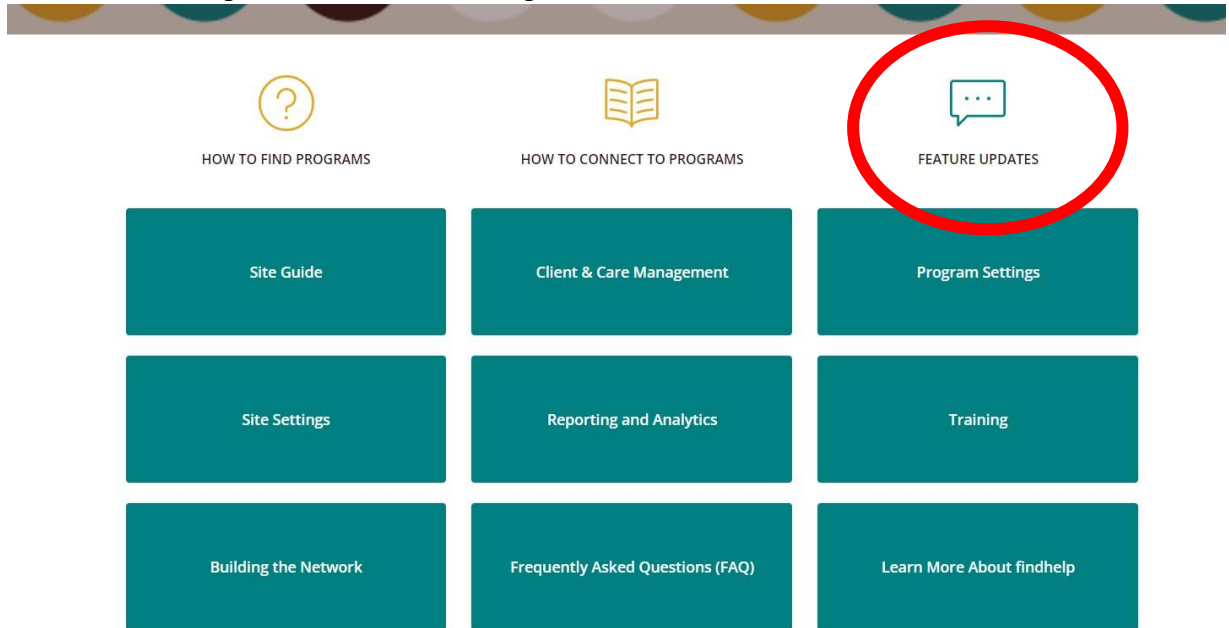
HOW TO FIND PROGRAMS

HOW TO CONNECT TO PROGRAMS

FEATURE UPDATES

Site Guide

Client & Care Management

Program Settings

Site Settings

Reporting and Analytics

Training

Building the Network

Frequently Asked Questions (FAQ)

Learn More About findhelp